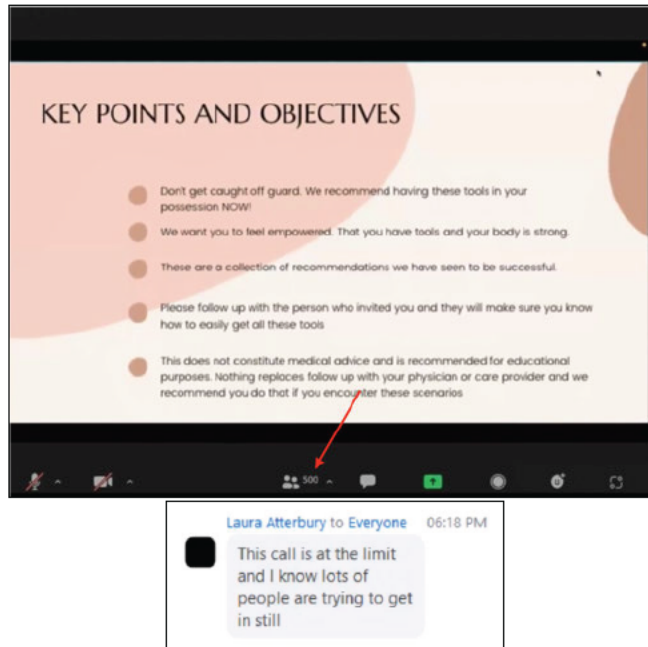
KEY POINTS AND OBJECTIVES

Don't get caught off guard. We recommend having these tools in your possession NOW!

We want you to feel empowered. That you have tools and your body is strong.

These are a collection of recommendations we have seen to be successful.

Please follow up with the person who invited you and they will make sure you know how to easily get all these tools

This does not constitute medical advice and is recommended for educational purposes. Nothing replaces follow up with your physician or care provider and we recommend you do that if you encounter these scenarios

500

Laura Atterbury to Everyone 06:18 PM

This call is at the limit and I know lots of people are trying to get in still